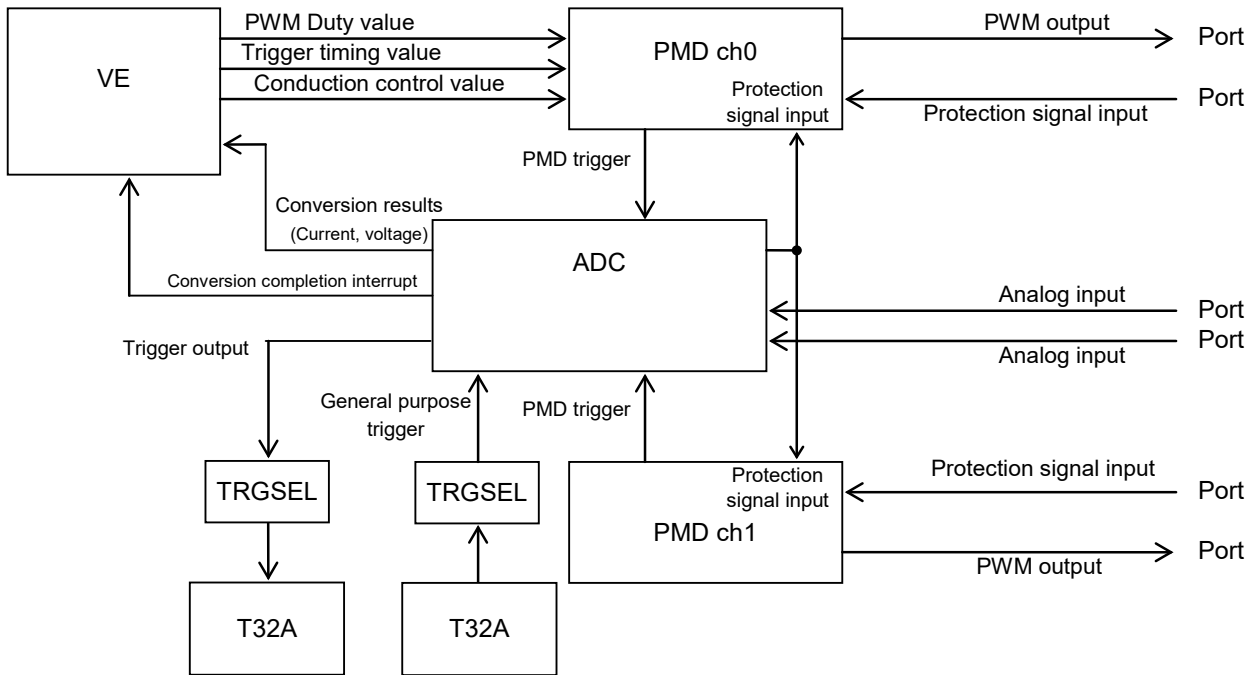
VE

PWM Duty value

Trigger timing value

Conduction control value

PMD ch0

Protection signal input

PWM output

Port

Protection signal input

Port

PMD trigger

Conversion results (Current, voltage)

ADC

Conversion completion interrupt

Analog input

Port

Port

Analog input

Trigger output

General purpose trigger

PMD trigger

TRGSEL

TRGSEL

Protection signal input

Protection signal input

Port

PMD ch1

Port

PWM output

T32A

T32A